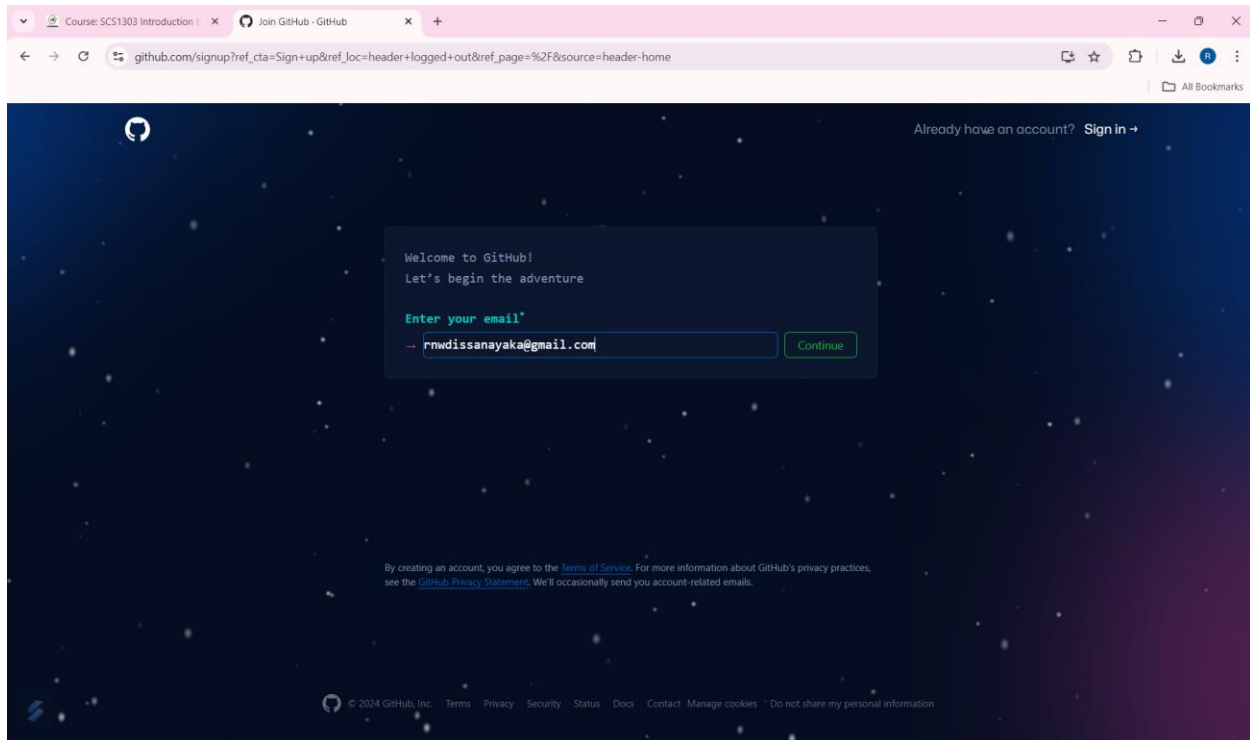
Course: SCS1303 Introduction t ×
Join GitHub · GitHub ×
+

github.com/signup?ref_cta=Sign+up&ref_loc=header+logged+out&ref_page=%2F&source=header-home

All Bookmarks

Already have an account? Sign in →

Welcome to GitHub!
Let's begin the adventure

Enter your email*
→ rnwdissanayaka@gmail.com
Continue

By creating an account, you agree to the Terms of Service. For more information about GitHub's privacy practices, see the GitHub Privacy Statement. We'll occasionally send you account-related emails.

© 2024 GitHub, Inc. Terms Privacy Security Status Docs Contact Manage cookies Do not share my personal information